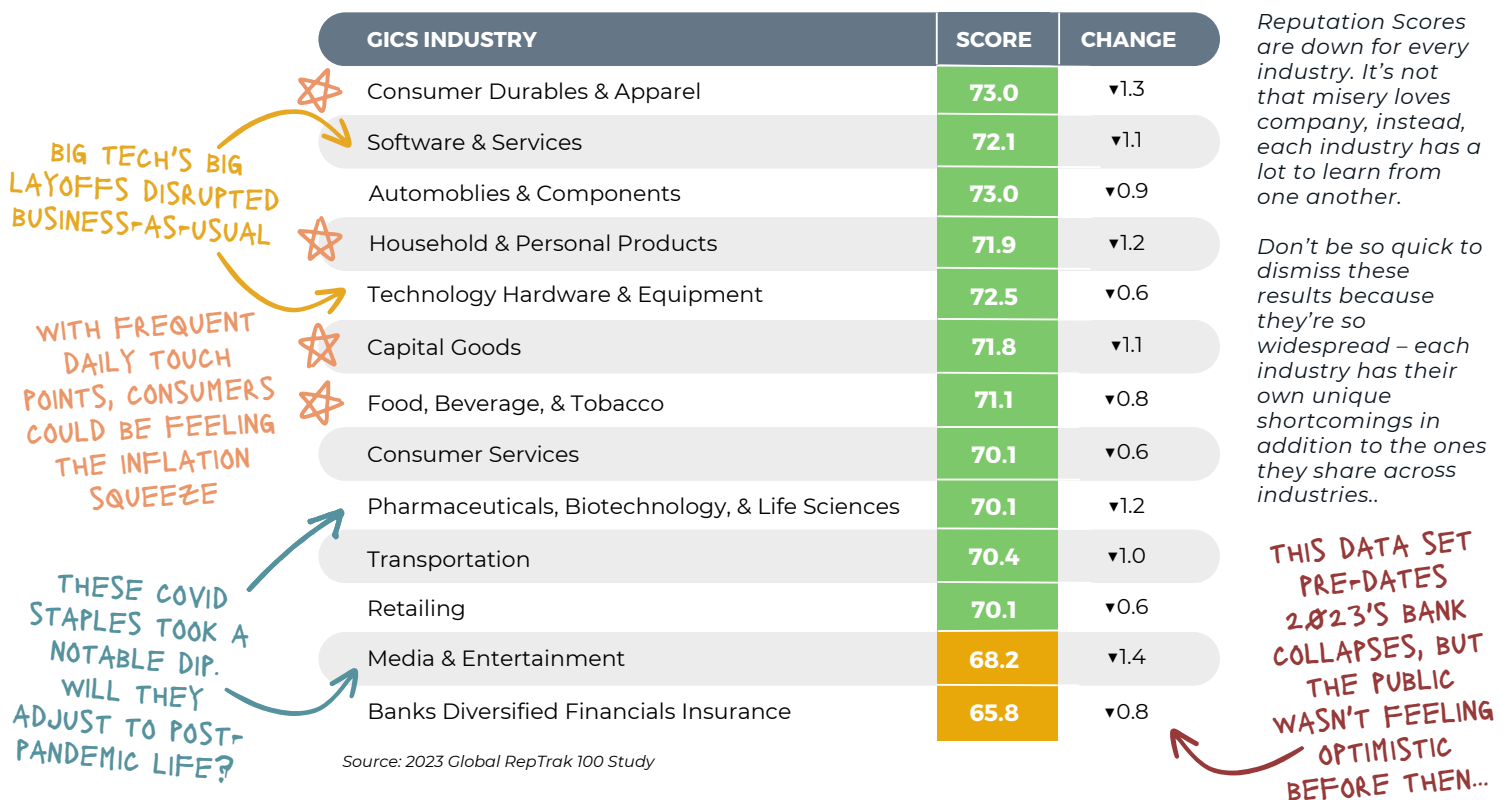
| GICS INDUSTRY | SCORE | CHANGE |
|---|---|---|
| Consumer Durables & Apparel | 73.0 | ▾1.3 |
| Software & Services | 72.1 | ▾1.1 |
| Automoblies & Components | 73.0 | ▾0.9 |
| Household & Personal Products | 71.9 | ▾1.2 |
| Technology Hardware & Equipment | 72.5 | ▾0.6 |
| Capital Goods | 71.8 | ▾1.1 |
| Food, Beverage, & Tobacco | 71.1 | ▾0.8 |
| Consumer Services | 70.1 | ▾0.6 |
| Pharmaceuticals, Biotechnology, & Life Sciences | 70.1 | ▾1.2 |
| Transportation | 70.4 | ▾1.0 |
| Retailing | 70.1 | ▾0.6 |
| Media & Entertainment | 68.2 | ▾1.4 |
| Banks Diversified Financials Insurance | 65.8 | ▾0.8 |

Source: 2023 Global RepTrak 100 Study

BIG TECH'S BIG LAYOFFS DISRUPTED BUSINESS-AS-USUAL

WITH FREQUENT DAILY TOUCH POINTS, CONSUMERS COULD BE FEELING THE INFLATION SQUEEZE

THESE COVID STAPLES TOOK A NOTABLE DIP. WILL THEY ADJUST TO POST-PANDEMIC LIFE?

Reputation Scores are down for every industry. It's not that misery loves company, instead, each industry has a lot to learn from one another.

Don't be so quick to dismiss these results because they're so widespread – each industry has their own unique shortcomings in addition to the ones they share across industries..

THIS DATA SET PRE-DATES 2023'S BANK COLLAPSES, BUT THE PUBLIC WASN'T FEELING OPTIMISTIC BEFORE THEN...